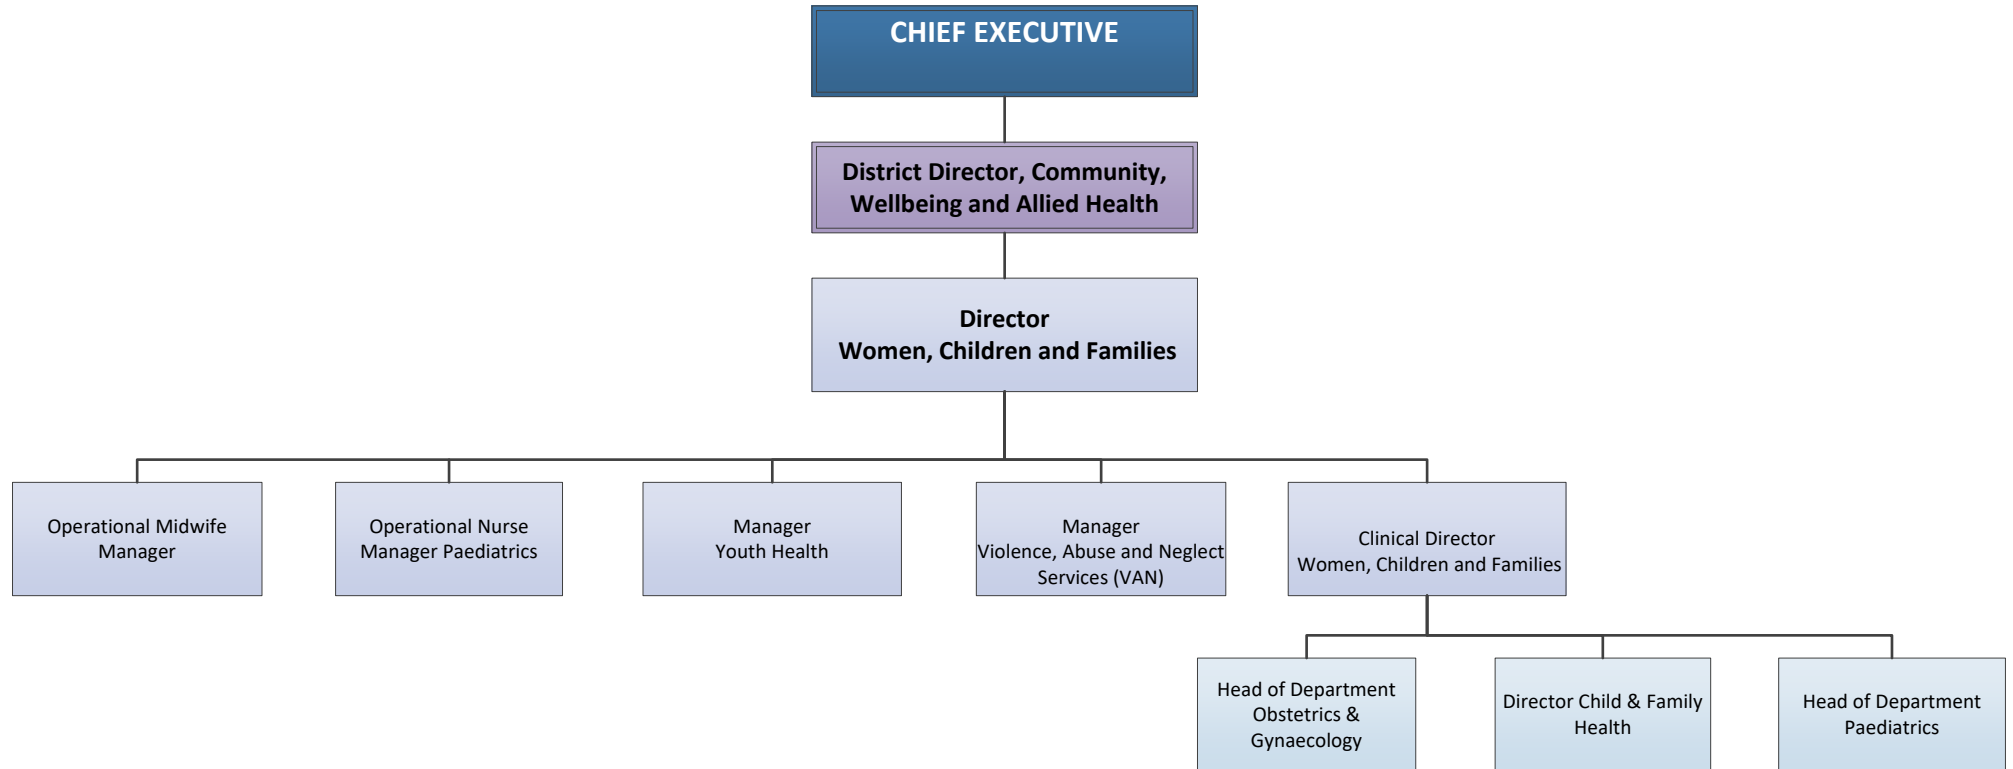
CHIEF EXECUTIVE

District Director, Community, Wellbeing and Allied Health

Director
Women, Children and Families

Operational Midwife Manager

Operational Nurse Manager Paediatrics

Manager
Youth Health

Manager
Violence, Abuse and Neglect Services (VAN)

Clinical Director
Women, Children and Families

Head of Department Obstetrics & Gynaecology

Director Child & Family Health

Head of Department Paediatrics